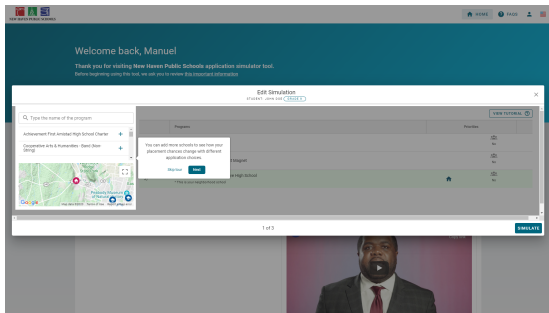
NEW HAVEN PUBLIC SCHOOLS

HOME FAQS

Welcome back, Manuel

Thank you for visiting New Haven Public Schools application simulator tool.

Before beginning using this tool, we ask you to review this important information

Edit Simulation

STUDENT: JOHN DOE GRADE 9

×

Type the name of the program

Achievement First Amistad High School Charter +

Cooperative Arts & Humanities - Band (Now Strong) +

VIEW TUTORIAL

Program

Priorities

You can add more schools to see how your placement chances change with different application choices.

Maybe later Next

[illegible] Magnet

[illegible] High School

* This is your neighborhood school

Google

1 of 3

SIMULATE